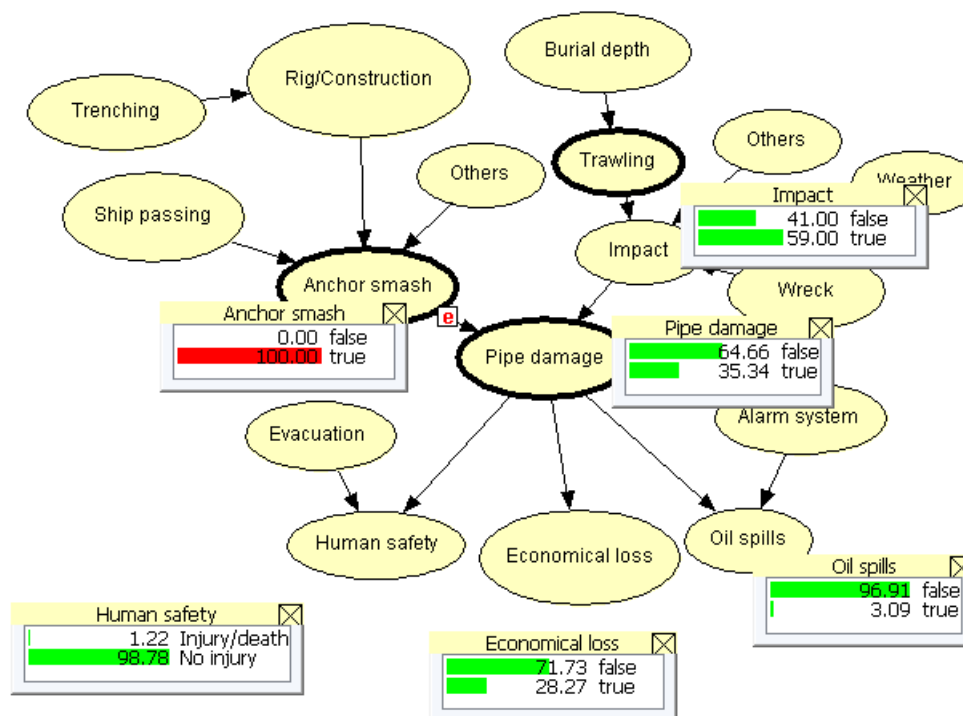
Burial depth

Rig/Construction

Trenching

Others

Trawling

Others

Weather

Ship passing

Impact

| Impact | |
|---|---|
| 41.00 | false |
| 59.00 | true |

Anchor smash

Wreck

| Anchor smash | |
|---|---|
| 0.00 | false |
| 100.00 | true |

e

Pipe damage

| Pipe damage | |
|---|---|
| 64.66 | false |
| 35.34 | true |

Alarm system

Evacuation

Human safety

Economical loss

Oil spills

| Oil spills | |
|---|---|
| 96.91 | false |
| 3.09 | true |

| Human safety | |
|---|---|
| 1.22 | Injury/death |
| 98.78 | No injury |

| Economical loss | |
|---|---|
| 71.73 | false |
| 28.27 | true |